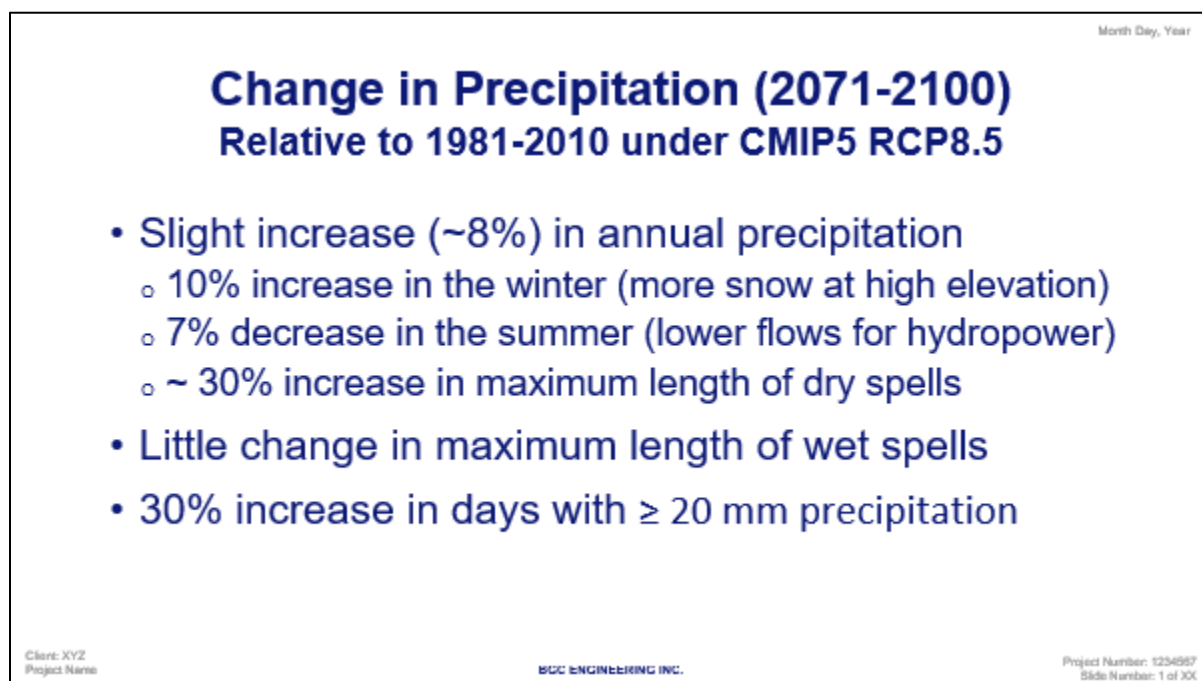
Month Day, Year

**Change in Precipitation (2071-2100)**
**Relative to 1981-2010 under CMIP5 RCP8.5**

• Slight increase (~8%) in annual precipitation
  ◦ 10% increase in the winter (more snow at high elevation)
  ◦ 7% decrease in the summer (lower flows for hydropower)
  ◦ ~ 30% increase in maximum length of dry spells
• Little change in maximum length of wet spells
• 30% increase in days with ≥ 20 mm precipitation

Client: XYZ
Project Name

BCC ENGINEERING INC.

Project Number: 1234567
Slide Number: 1 of XX